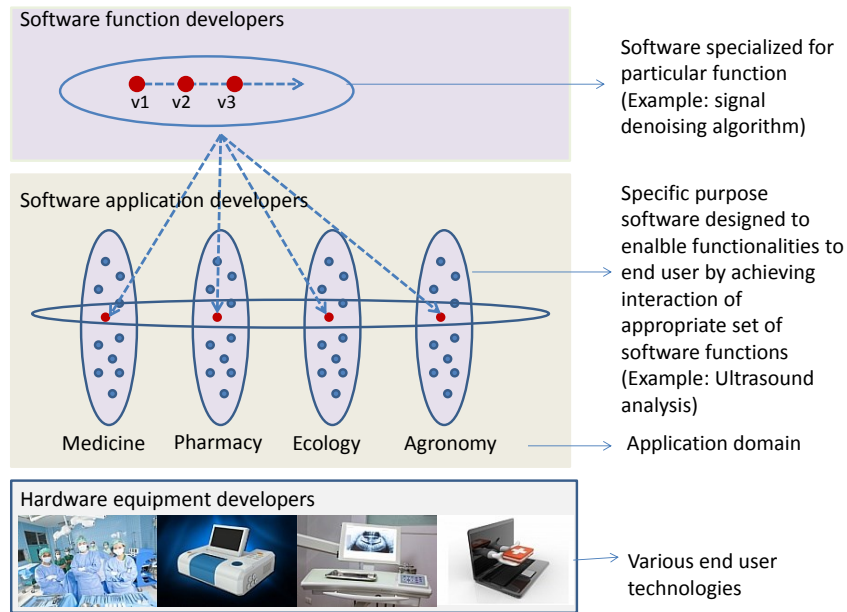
Software function developers

v1 v2 v3

Software specialized for particular function (Example: signal denoising algorithm)

Software application developers

Specific purpose software designed to enalble functionalities to end user by achieving interaction of appropriate set of software functions (Example: Ultrasound analysis)

Medicine Pharmacy Ecology Agronomy

Application domain

Hardware equipment developers

Various end user technologies